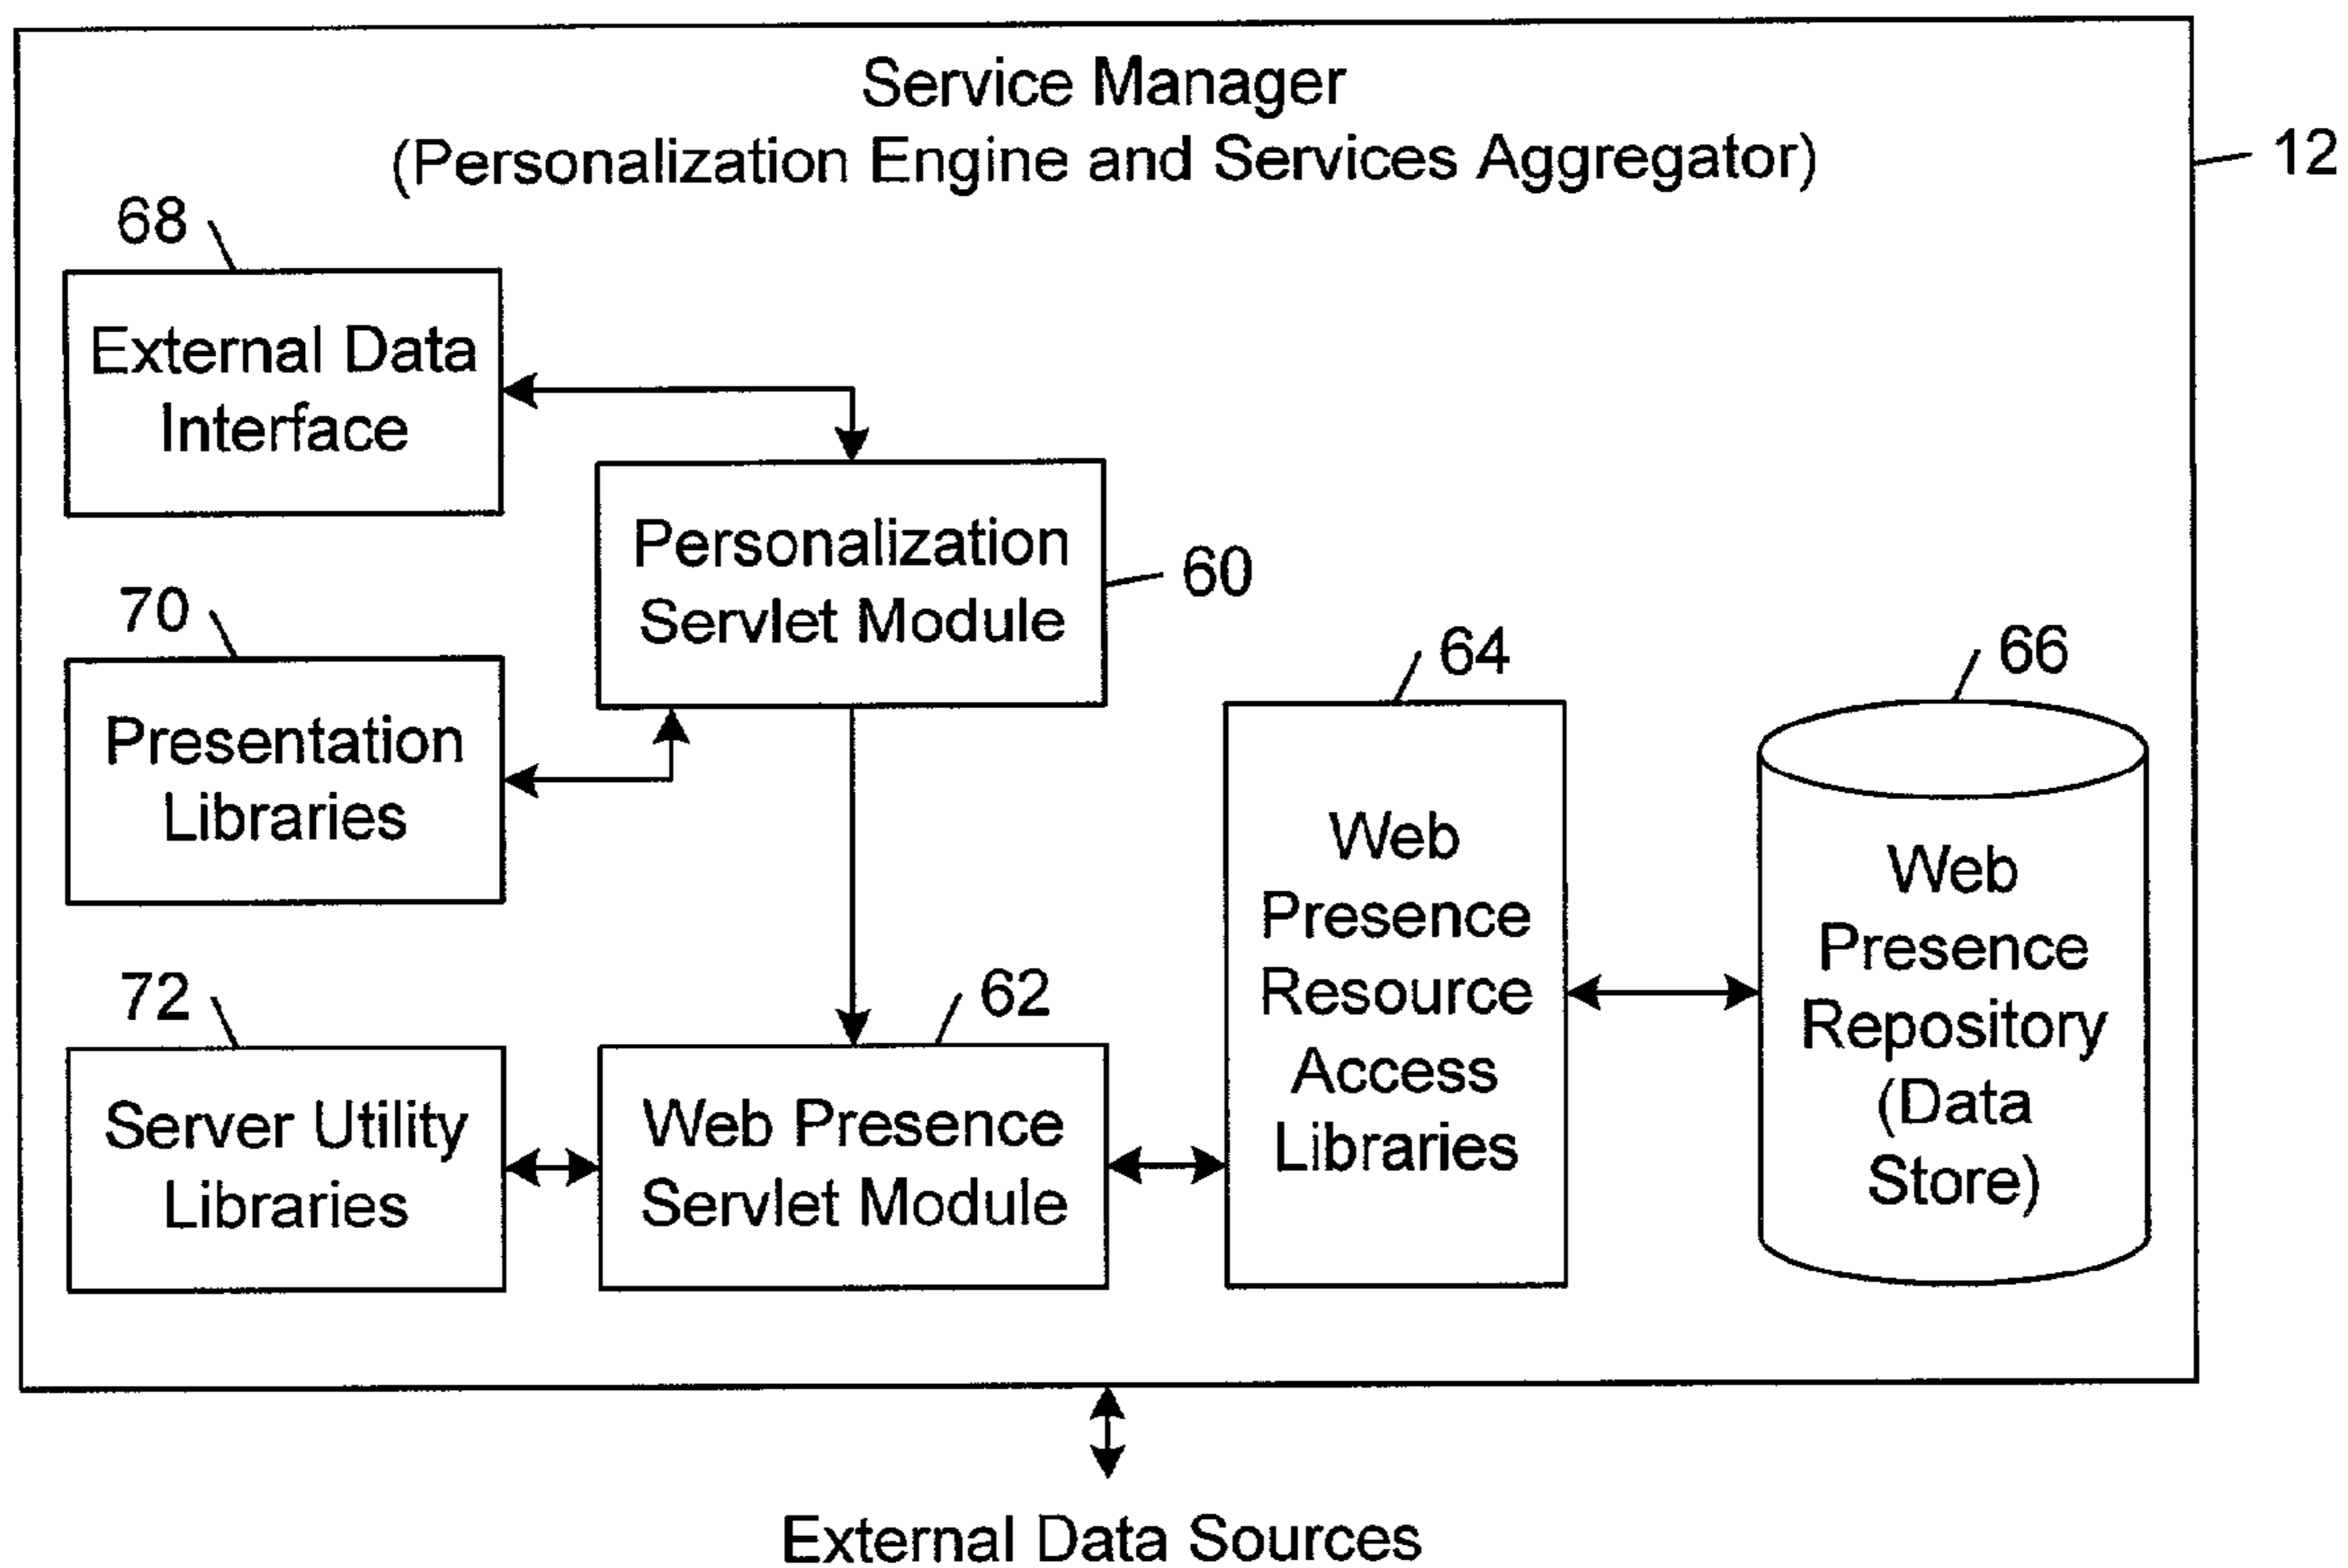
Service Manager
(Personalization Engine and Services Aggregator)

12

68

External Data Interface

Personalization Servlet Module

60

70

Presentation Libraries

64

66

Web Presence Resource Access Libraries

Web Presence Repository (Data Store)

72

Server Utility Libraries

62

Web Presence Servlet Module

External Data Sources